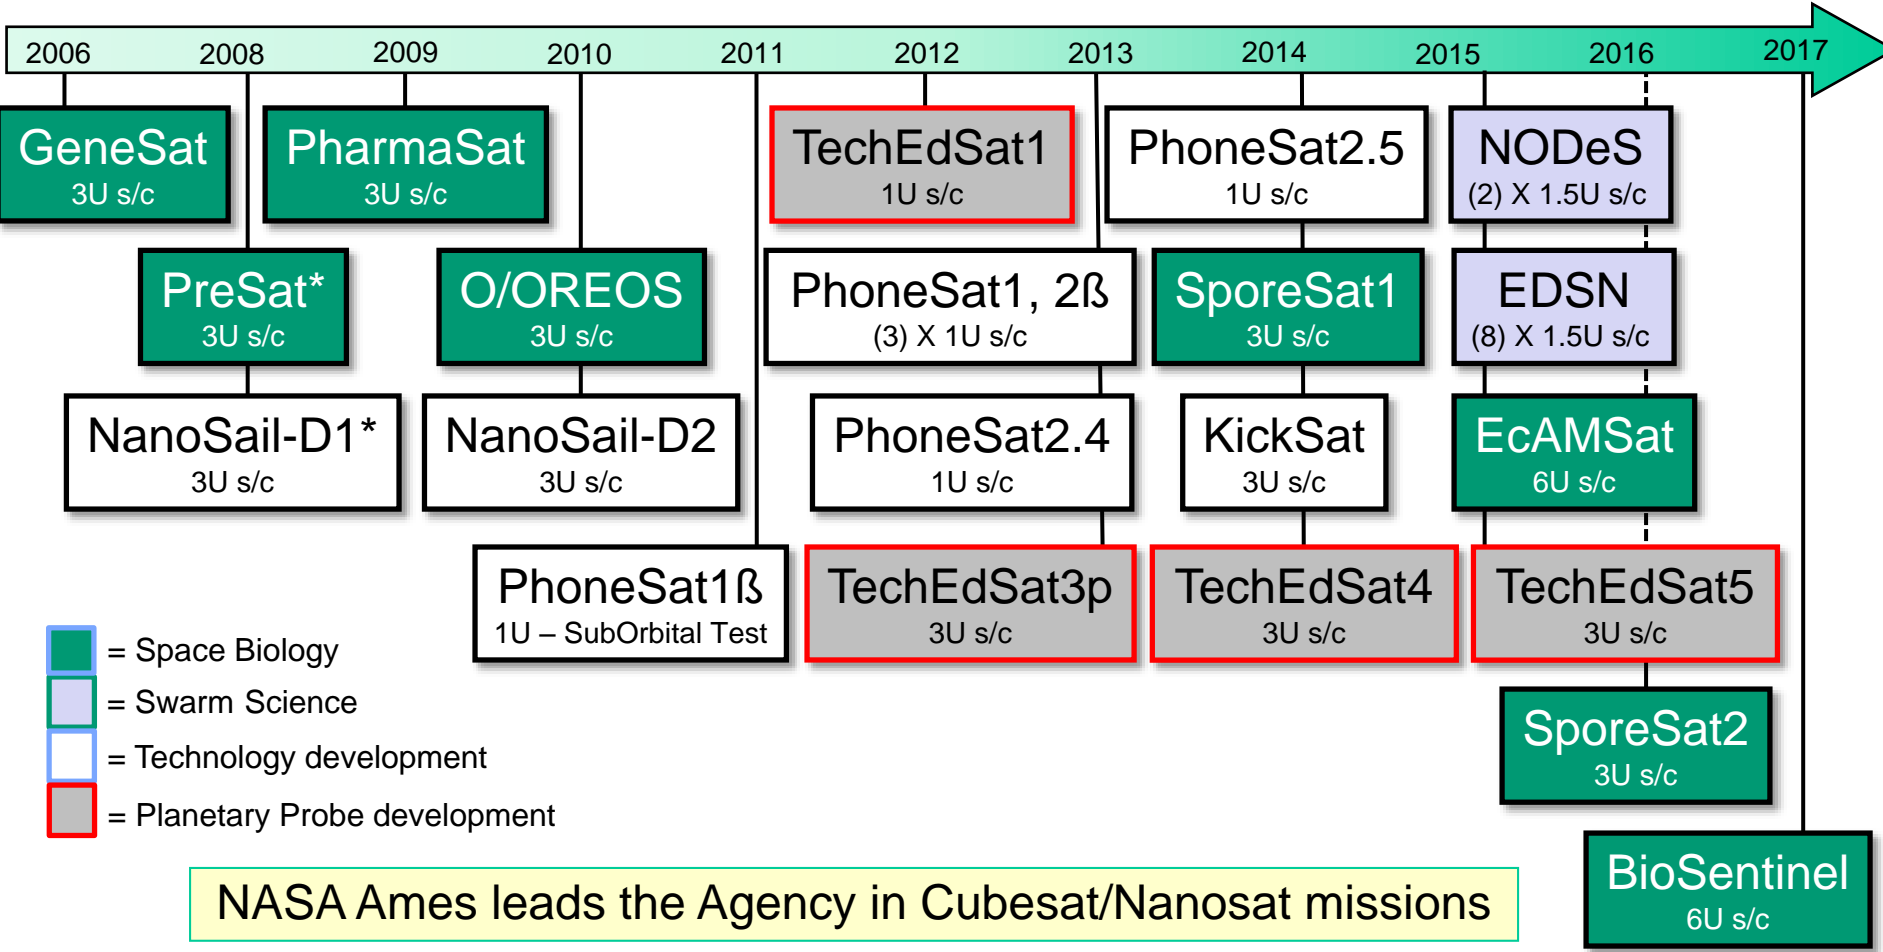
2006 2008 2009 2010 2011 2012 2013 2014 2015 2016 2017

GeneSat
3U s/c

PharmaSat
3U s/c

TechEdSat1
1U s/c

PhoneSat2.5
1U s/c

NODeS
(2) X 1.5U s/c

PreSat*
3U s/c

O/OREOS
3U s/c

PhoneSat1, 2ß
(3) X 1U s/c

SporeSat1
3U s/c

EDSN
(8) X 1.5U s/c

NanoSail-D1*
3U s/c

NanoSail-D2
3U s/c

PhoneSat2.4
1U s/c

KickSat
3U s/c

EcAMSat
6U s/c

PhoneSat1ß
1U – SubOrbital Test

TechEdSat3p
3U s/c

TechEdSat4
3U s/c

TechEdSat5
3U s/c

SporeSat2
3U s/c

BioSentinel
6U s/c

= Space Biology
= Swarm Science
= Technology development
= Planetary Probe development

NASA Ames leads the Agency in Cubesat/Nanosat missions